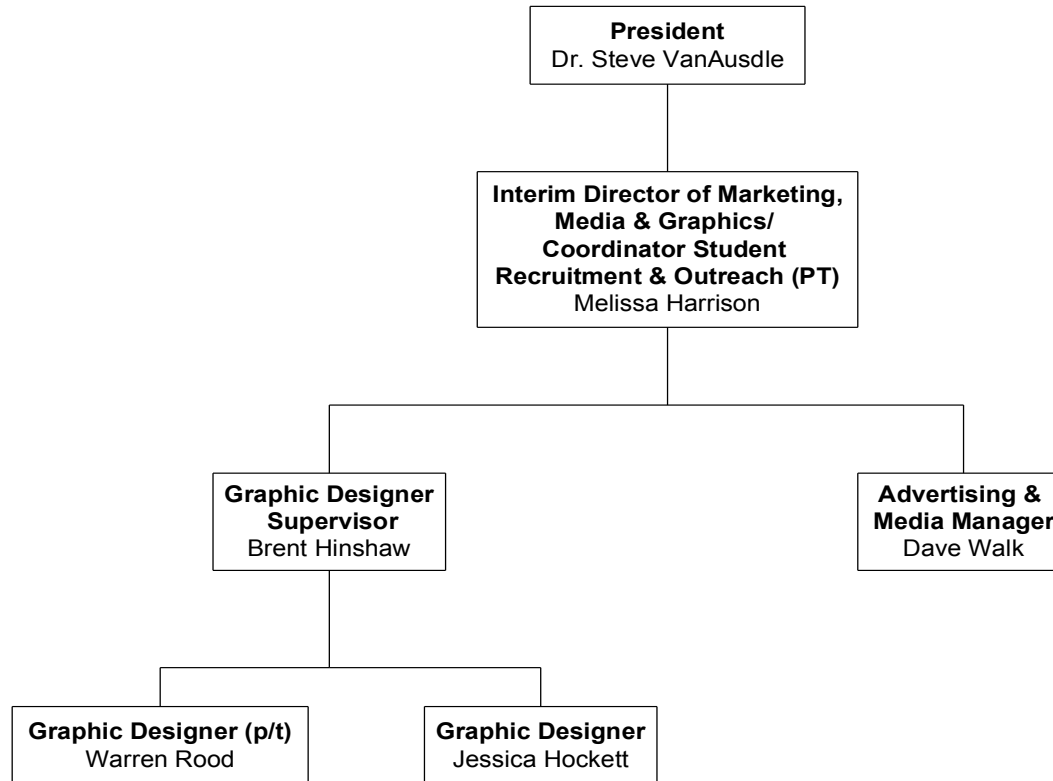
President
Dr. Steve VanAusdle

Interim Director of Marketing, Media & Graphics/ Coordinator Student Recruitment & Outreach (PT)
Melissa Harrison

Graphic Designer Supervisor
Brent Hinshaw

Advertising & Media Manager
Dave Walk

Graphic Designer (p/t)
Warren Rood

Graphic Designer
Jessica Hockett